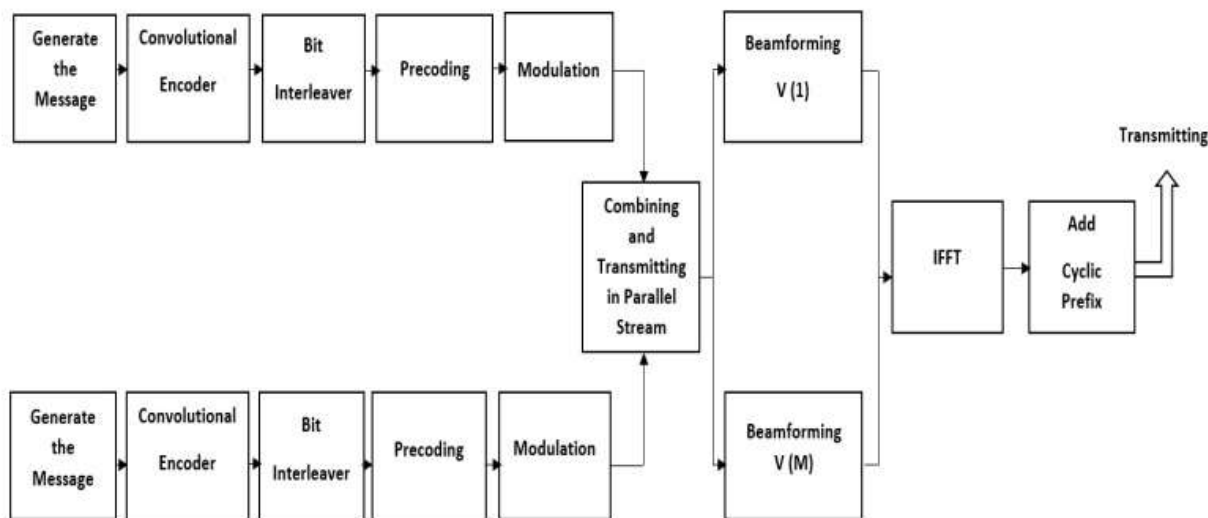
Generate the Message

Convolutional Encoder

Bit Interleaver

Precoding

Modulation

Beamforming V (1)

Transmitting

Combining and Transmitting in Parallel Stream

IFFT

Add Cyclic Prefix

Generate the Message

Convolutional Encoder

Bit Interleaver

Precoding

Modulation

Beamforming V (M)